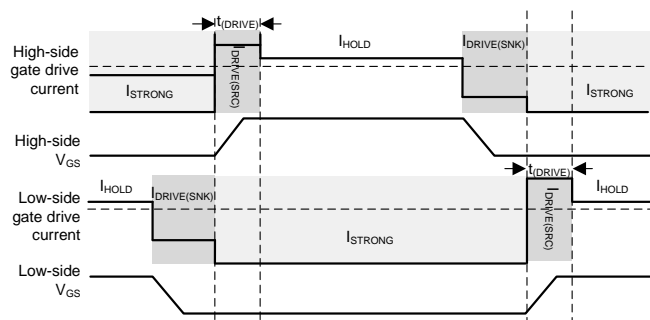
$t_{(DRIVE)}$

High-side gate drive current

$I_{STRONG}$

$I_{DRIVE(SRC)}$

$I_{HOLD}$

$I_{DRIVE(SNK)}$

$I_{STRONG}$

High-side $V_{GS}$

$t_{(DRIVE)}$

$I_{HOLD}$

$I_{DRIVE(SNK)}$

Low-side gate drive current

$I_{STRONG}$

$I_{DRIVE(SRC)}$

$I_{HOLD}$

Low-side $V_{GS}$